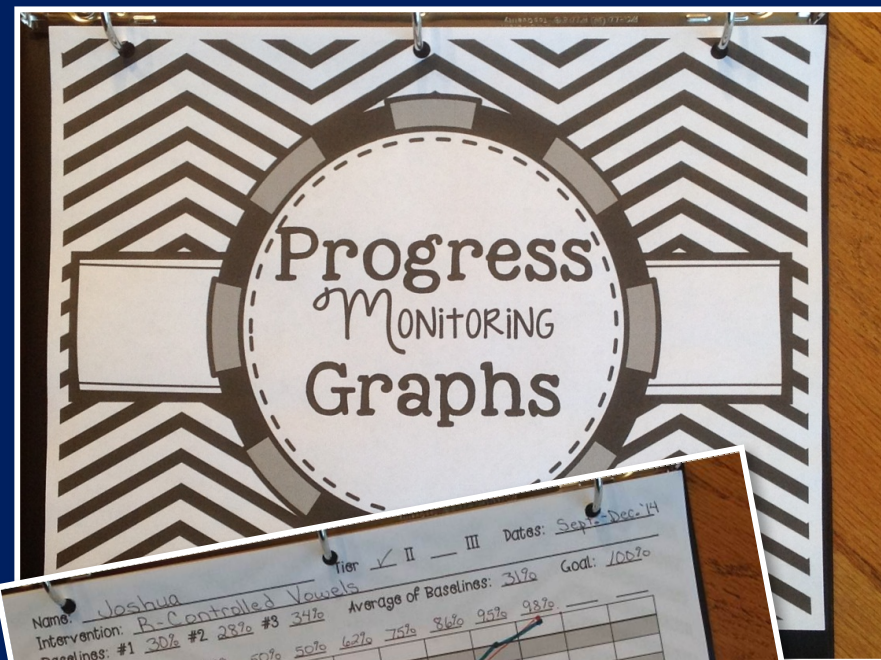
Progress
Monitoring
Graphs

Tier ✓ II __ III Dates: Sept.-Dec.'14
Name: Joshua
Intervention: R-Controlled Vowels
Average of Baselines: 31% Goal: 100%
Baselines: #1 30% #2 28% #3 34%
50% 50% 62% 75% 86% 95% 98%